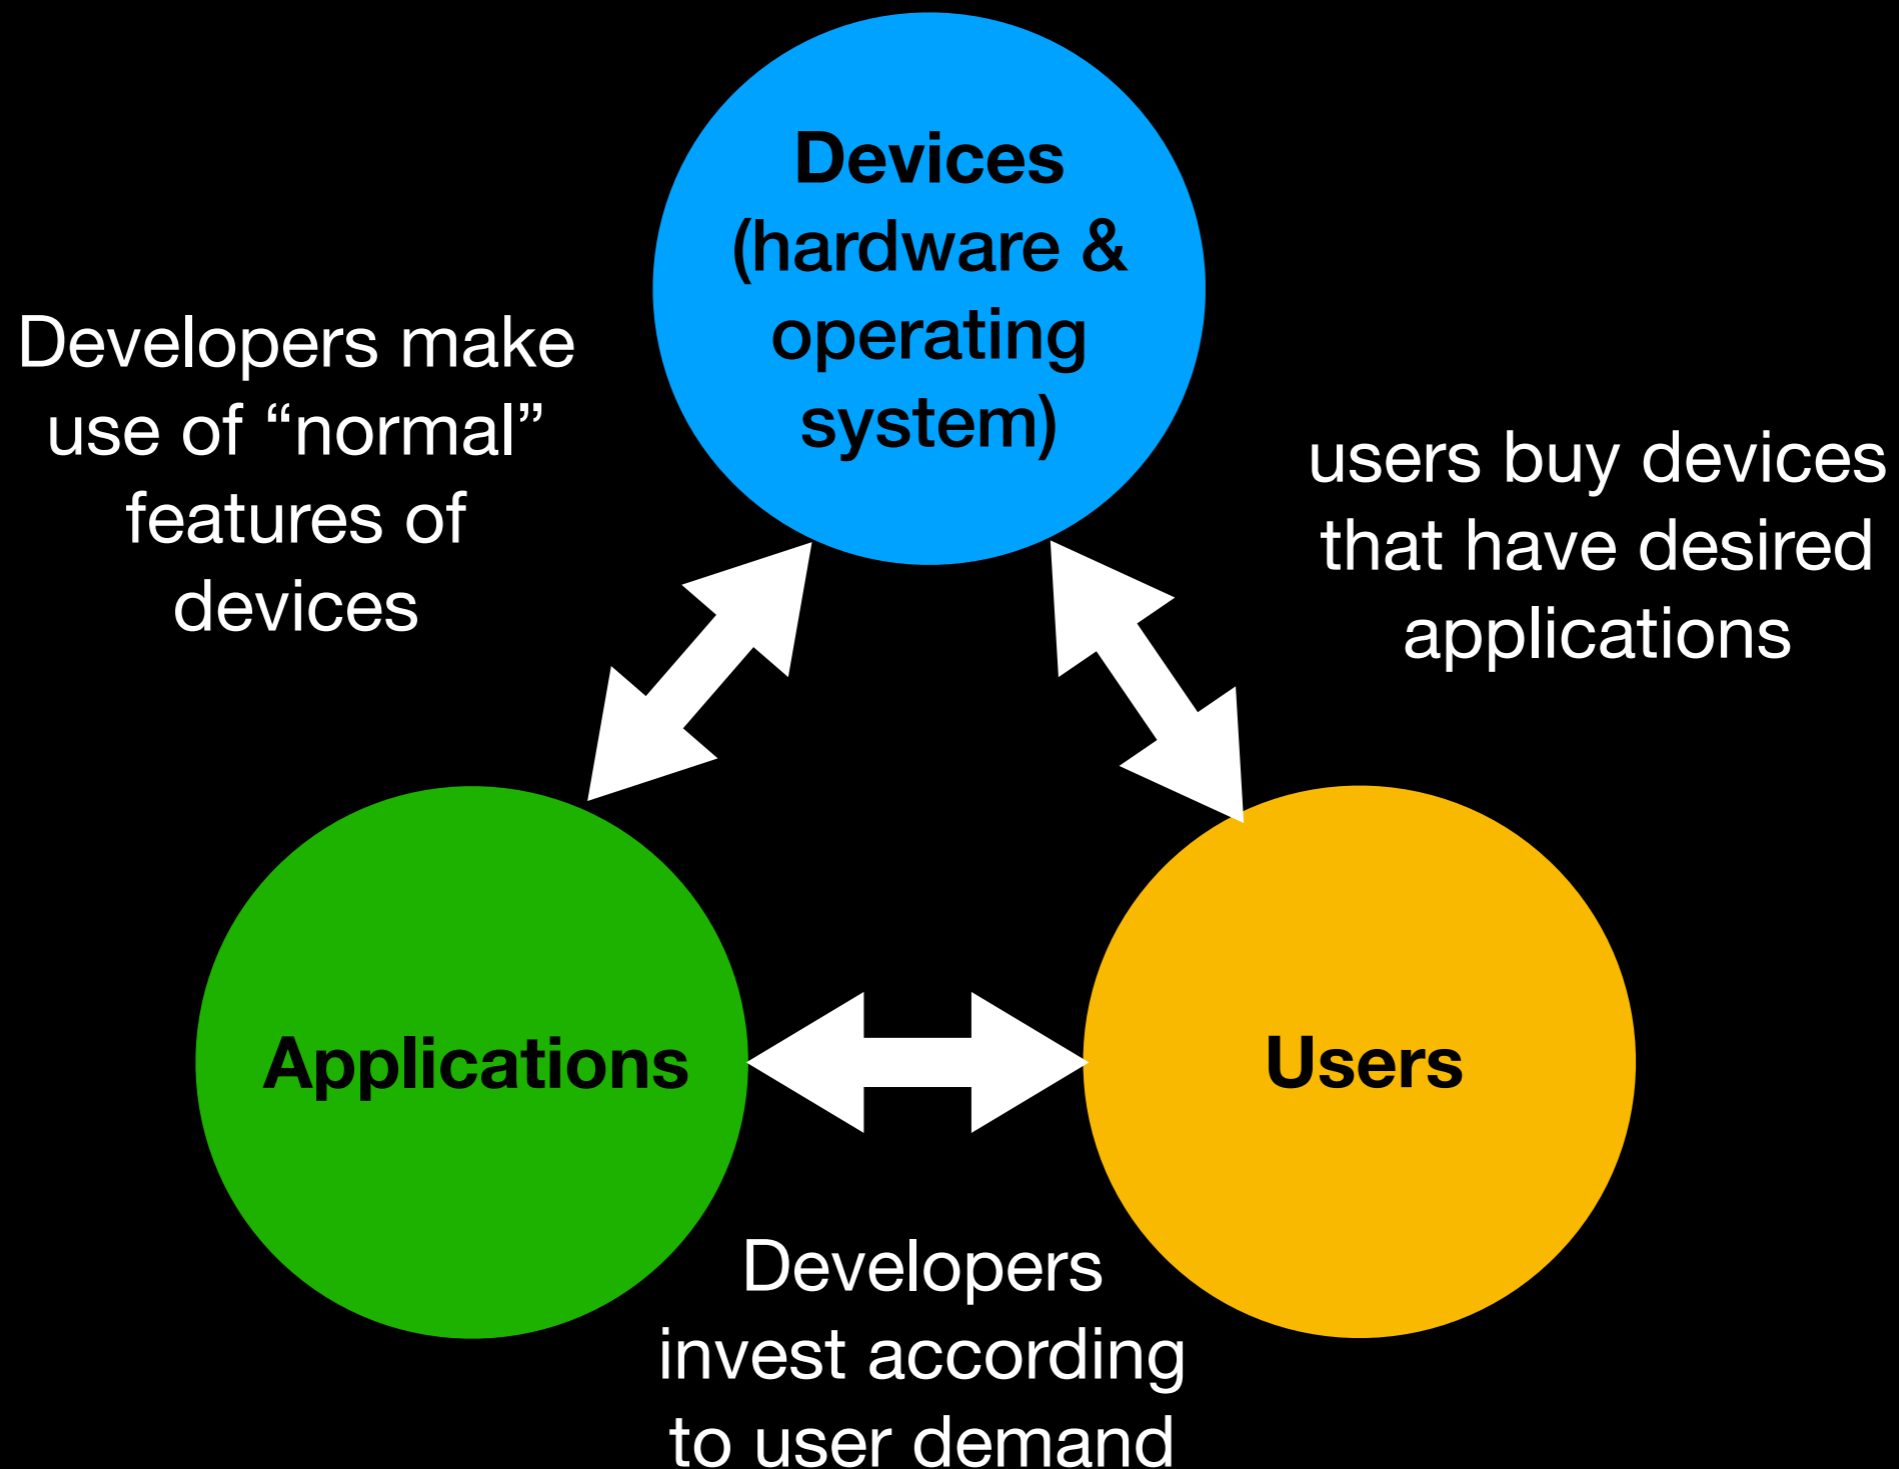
Devices (hardware & operating system)

Developers make use of “normal” features of devices

users buy devices that have desired applications

Applications

Users

Developers invest according to user demand